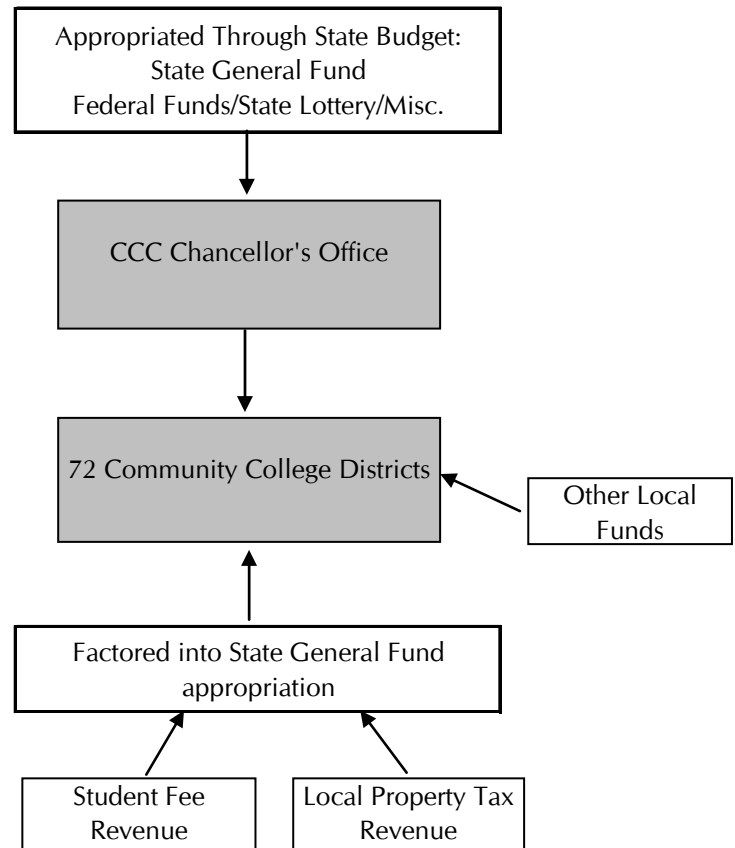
Appropriated Through State Budget:
State General Fund
Federal Funds/State Lottery/Misc.

CCC Chancellor's Office

72 Community College Districts

Other Local Funds

Factored into State General Fund appropriation

Student Fee Revenue

Local Property Tax Revenue